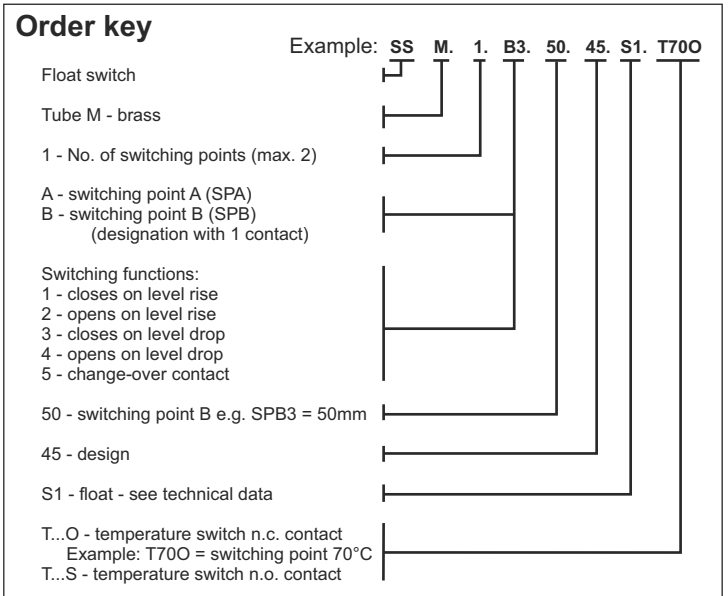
**Order key**

Example: SS M. 1. B3. 50. 45. S1. T70O

Float switch

Tube M - brass

1 - No. of switching points (max. 2)

A - switching point A (SPA)
B - switching point B (SPB)
(designation with 1 contact)

Switching functions:
1 - closes on level rise
2 - opens on level rise
3 - closes on level drop
4 - opens on level drop
5 - change-over contact

50 - switching point B e.g. SPB3 = 50mm

45 - design

S1 - float - see technical data

T...O - temperature switch n.c. contact
Example: T70O = switching point 70°C
T...S - temperature switch n.o. contact